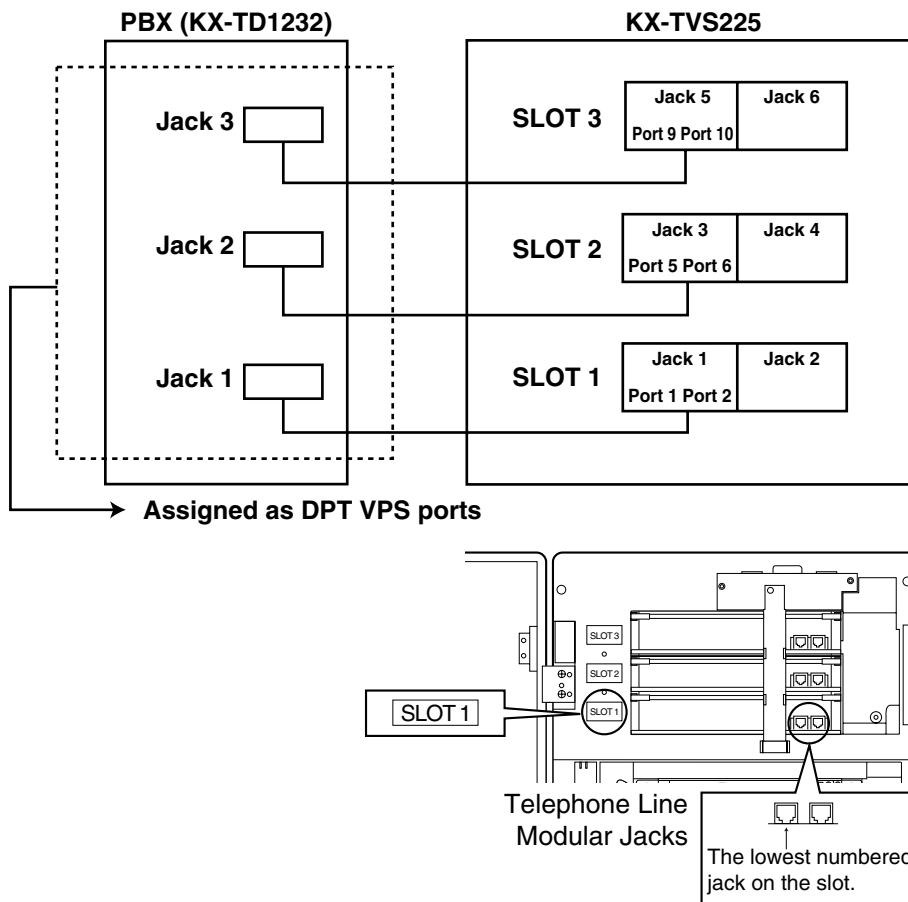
PBX (KX-TD1232)

KX-TVS225

Jack 3

SLOT 3

Jack 5

Jack 6

Port 9 Port 10

Jack 2

SLOT 2

Jack 3

Jack 4

Port 5 Port 6

Jack 1

SLOT 1

Jack 1

Jack 2

Port 1 Port 2

Assigned as DPT VPS ports

SLOT 3

SLOT 2

SLOT 1

SLOT 1

Telephone Line Modular Jacks

The lowest numbered jack on the slot.